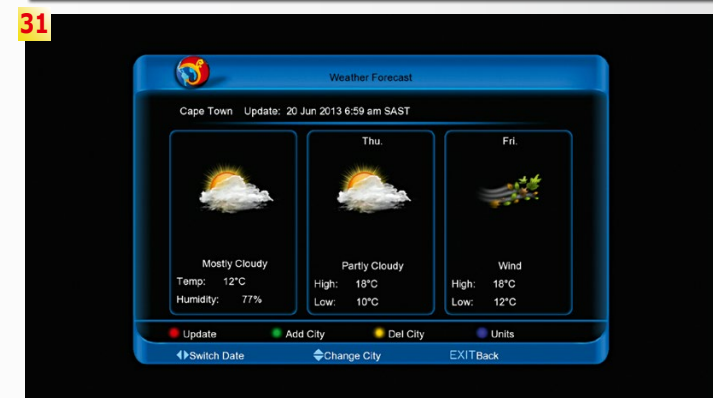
31

Weather Forecast

Cape Town Update: 20 Jun 2013 6:59 am SAST

Mostly Cloudy
Temp: 12°C
Humidity: 77%

Thu.
Partly Cloudy
High: 18°C
Low: 10°C

Fri.
Wind
High: 18°C
Low: 12°C

Update Add City Del City Units

Switch Date Change City EXIT Back